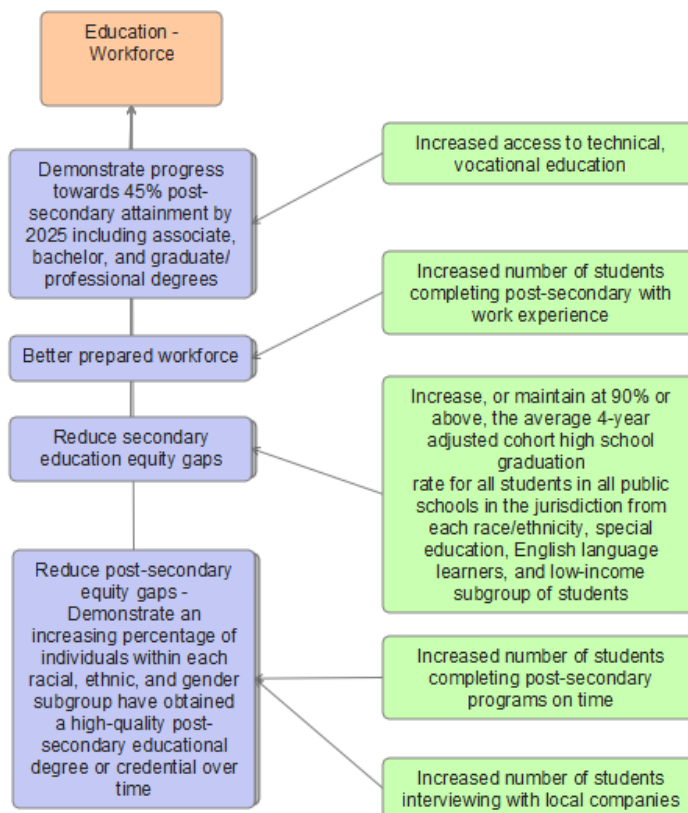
Education - Workforce

Demonstrate progress towards 45% post-secondary attainment by 2025 including associate, bachelor, and graduate/ professional degrees

Better prepared workforce

Reduce secondary education equity gaps

Reduce post-secondary equity gaps - Demonstrate an increasing percentage of individuals within each racial, ethnic, and gender subgroup have obtained a high-quality post-secondary educational degree or credential over time

Increased access to technical, vocational education

Increased number of students completing post-secondary with work experience

Increase, or maintain at 90% or above, the average 4-year adjusted cohort high school graduation
rate for all students in all public schools in the jurisdiction from each race/ethnicity, special education, English language learners, and low-income subgroup of students

Increased number of students completing post-secondary programs on time

Increased number of students interviewing with local companies